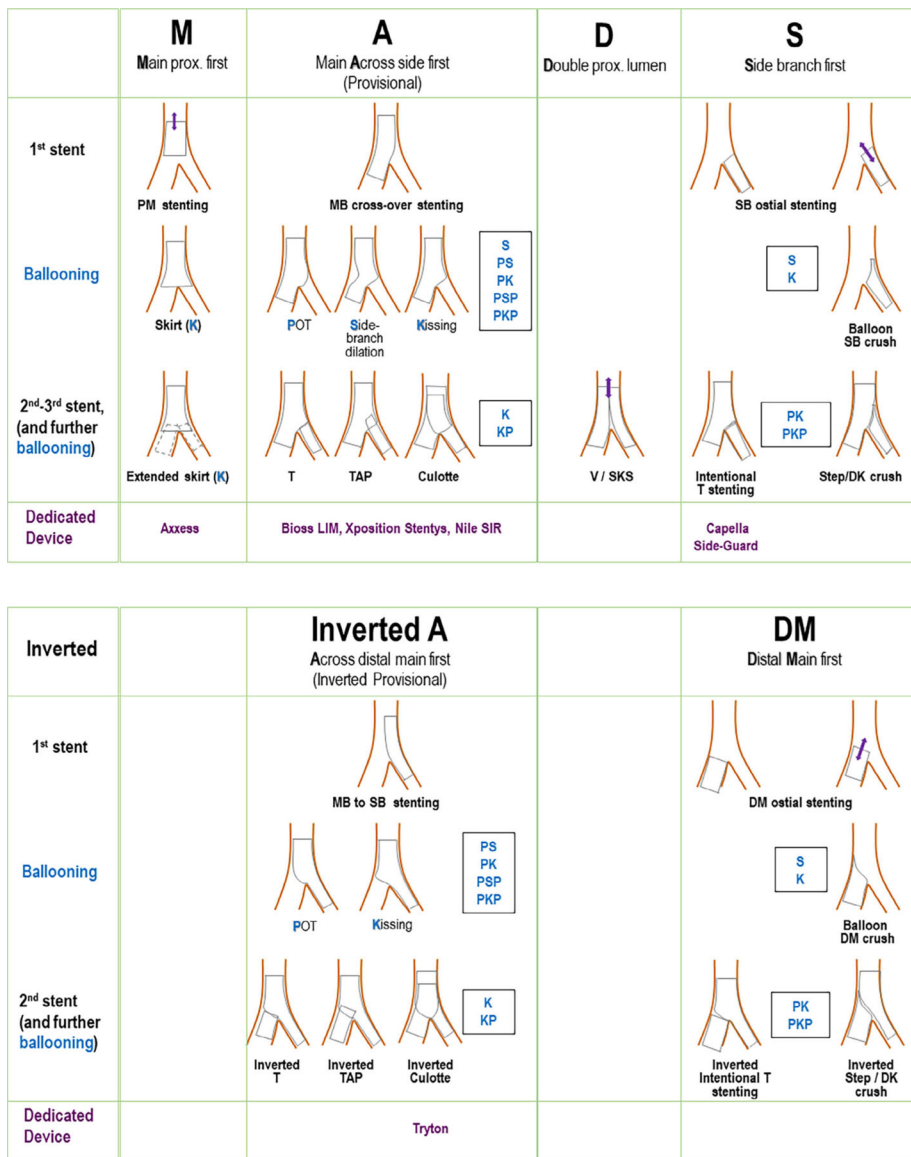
| | M<br>Main prox. first | A<br>Main Across side first (Provisional) | D<br>Double prox. lumen | S<br>Side branch first |
|---|---|---|---|---|
| 1st stent | PM stenting | MB cross-over stenting | | SB ostial stenting |
| Ballooning | Skirt (K) | POT; Side-branch dilation; Kissing; S PS PK PSP PKP | | S K; Balloon SB crush |
| 2nd-3rd stent, (and further ballooning) | Extended skirt (K) | T; TAP; Culotte; K KP | V / SKS | Intentional T stenting; PK PKP; Step/DK crush |
| Dedicated Device | Axxess | Bioss LIM, Xposition Stentys, Nile SIR | | Capella Side-Guard |

| Inverted | | Inverted A<br>Across distal main first (Inverted Provisional) | | DM<br>Distal Main first |
|---|---|---|---|---|
| 1st stent | | MB to SB stenting | | DM ostial stenting |
| Ballooning | | POT; Kissing; PS PK PSP PKP | | S K; Balloon DM crush |
| 2nd stent (and further ballooning) | | Inverted T; Inverted TAP; Inverted Culotte; K KP | | Inverted Intentional T stenting; PK PKP; Inverted Step / DK crush |
| Dedicated Device | | Tryton | | |